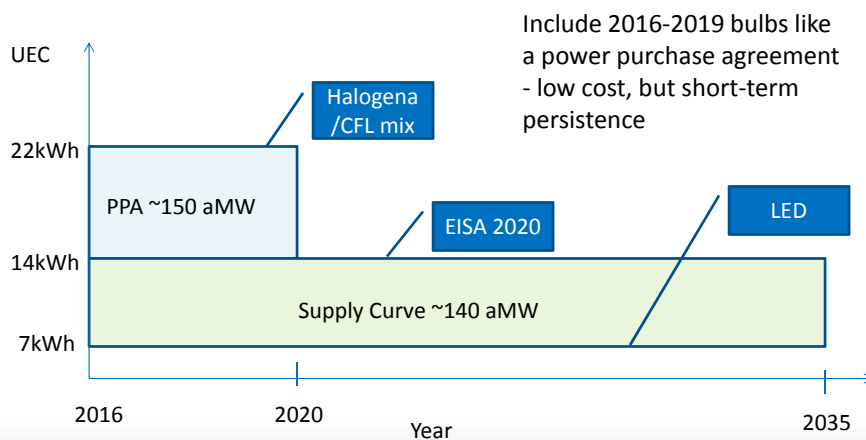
Include 2016-2019 bulbs like a power purchase agreement - low cost, but short-term persistence

UEC

Halogena /CFL mix

22kWh

PPA ~150 aMW

EISA 2020

LED

14kWh

Supply Curve ~140 aMW

7kWh

2016

2020

2035

Year